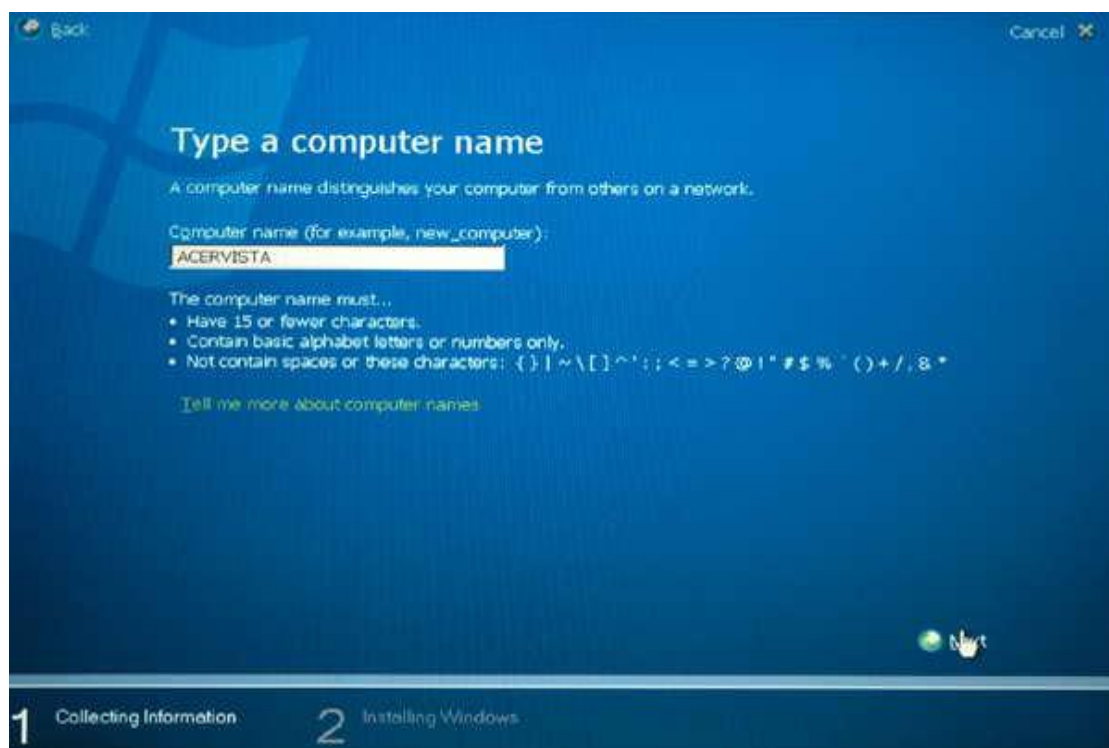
Back

Cancel

Type a computer name

A computer name distinguishes your computer from others on a network.

Computer name (for example, new_computer):

ACERVISTA

The computer name must...
• Have 15 or fewer characters.
• Contain basic alphabet letters or numbers only.
• Not contain spaces or these characters: { } | ~ \ [ ] ^ ' : ; < = > ? @ ! " # $ % ` ( ) + / . & *

Tell me more about computer names

N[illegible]t

1 Collecting Information

2 Installing Windows